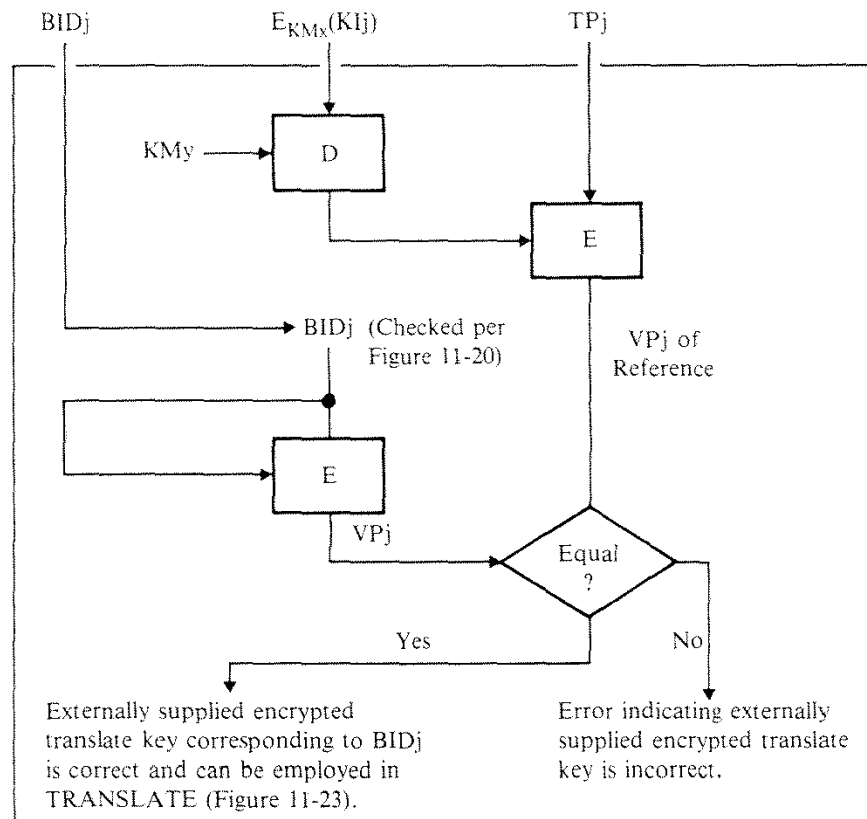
BIDj

$E_{KMx}(KIj)$

TPj

KMy

D

E

BIDj (Checked per Figure 11-20)

VPj of Reference

E

VPj

Equal ?

Yes

No

Externally supplied encrypted translate key corresponding to BIDj is correct and can be employed in TRANSLATE (Figure 11-23).

Error indicating externally supplied encrypted translate key is incorrect.